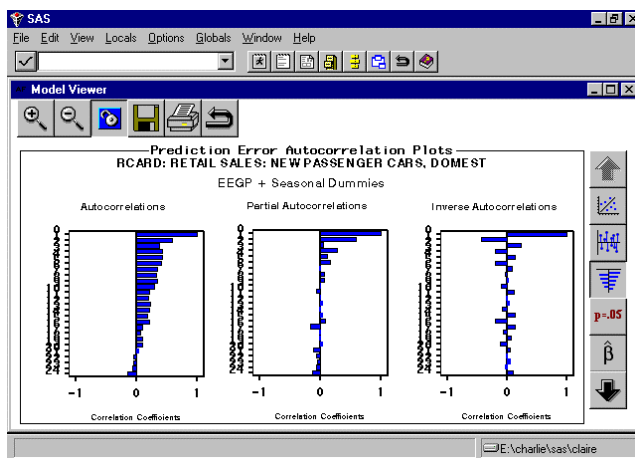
SAS

File Edit View Locals Options Globals Window Help

Model Viewer

Prediction Error Autocorrelation Plots
RCARD: RETAIL SALES: NEW PASSENGER CARS, DOMEST

EEGP + Seasonal Dummies

Autocorrelations

Partial Autocorrelations

Inverse Autocorrelations

0
2
4
6
8
10
12
14
16
18
20
22
24

-1 0 1

Correlation Coefficients

p=.05

$\hat{\beta}$

E:\charlie\sas\claire